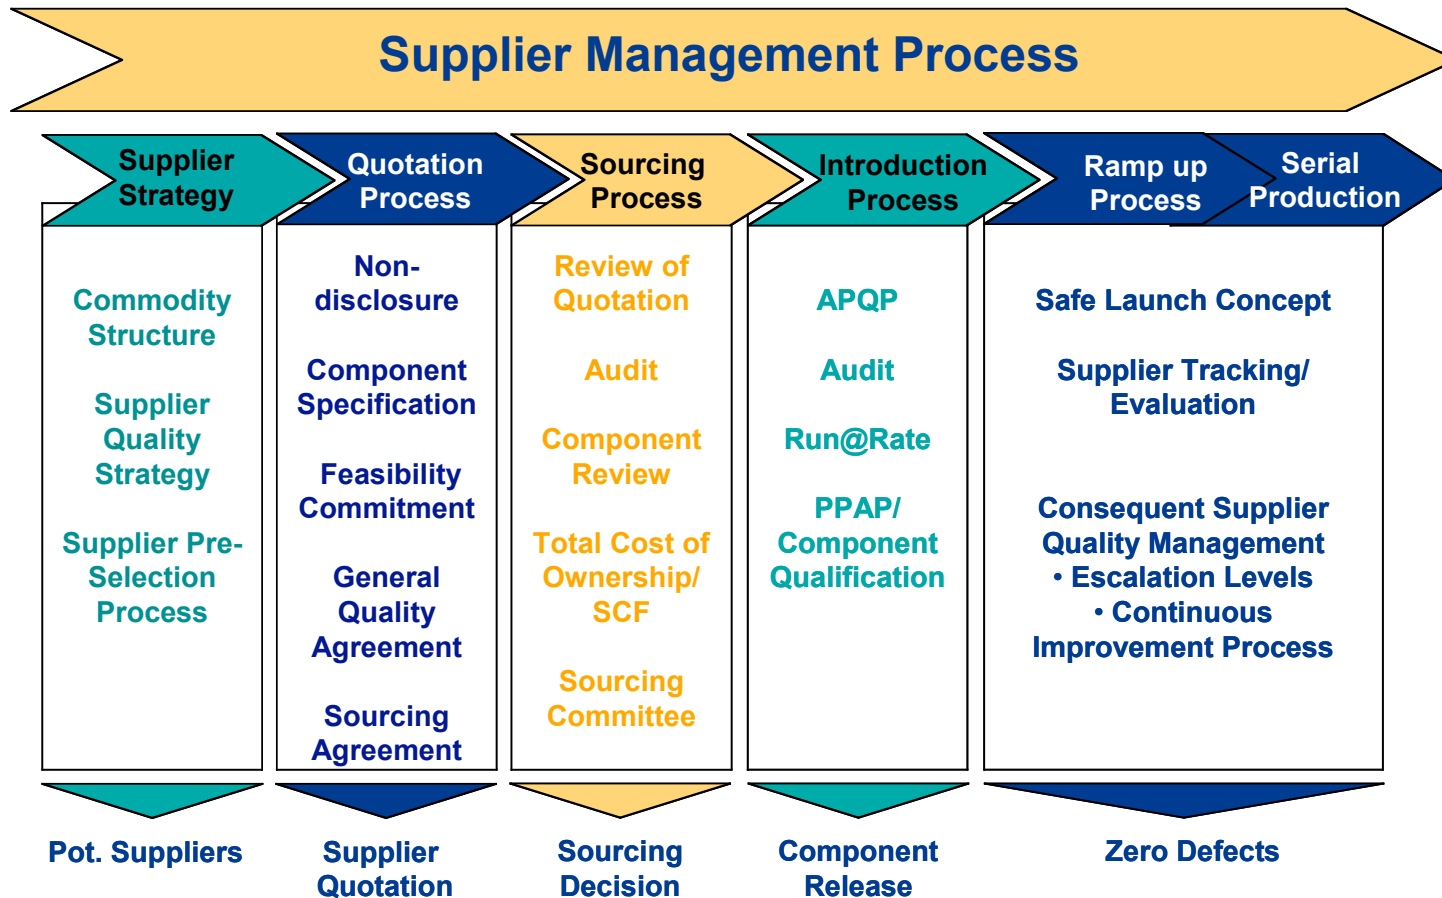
Supplier Management Process

Supplier Strategy

Quotation Process

Sourcing Process

Introduction Process

Ramp up Process

Serial Production

Commodity Structure

Supplier Quality Strategy

Supplier Pre-Selection Process

Non-disclosure

Component Specification

Feasibility Commitment

General Quality Agreement

Sourcing Agreement

Review of Quotation

Audit

Component Review

Total Cost of Ownership/ SCF

Sourcing Committee

APQP

Audit

Run@Rate

PPAP/ Component Qualification

Safe Launch Concept

Supplier Tracking/ Evaluation

Consequent Supplier Quality Management
• Escalation Levels
• Continuous Improvement Process

Pot. Suppliers

Supplier Quotation

Sourcing Decision

Component Release

Zero Defects